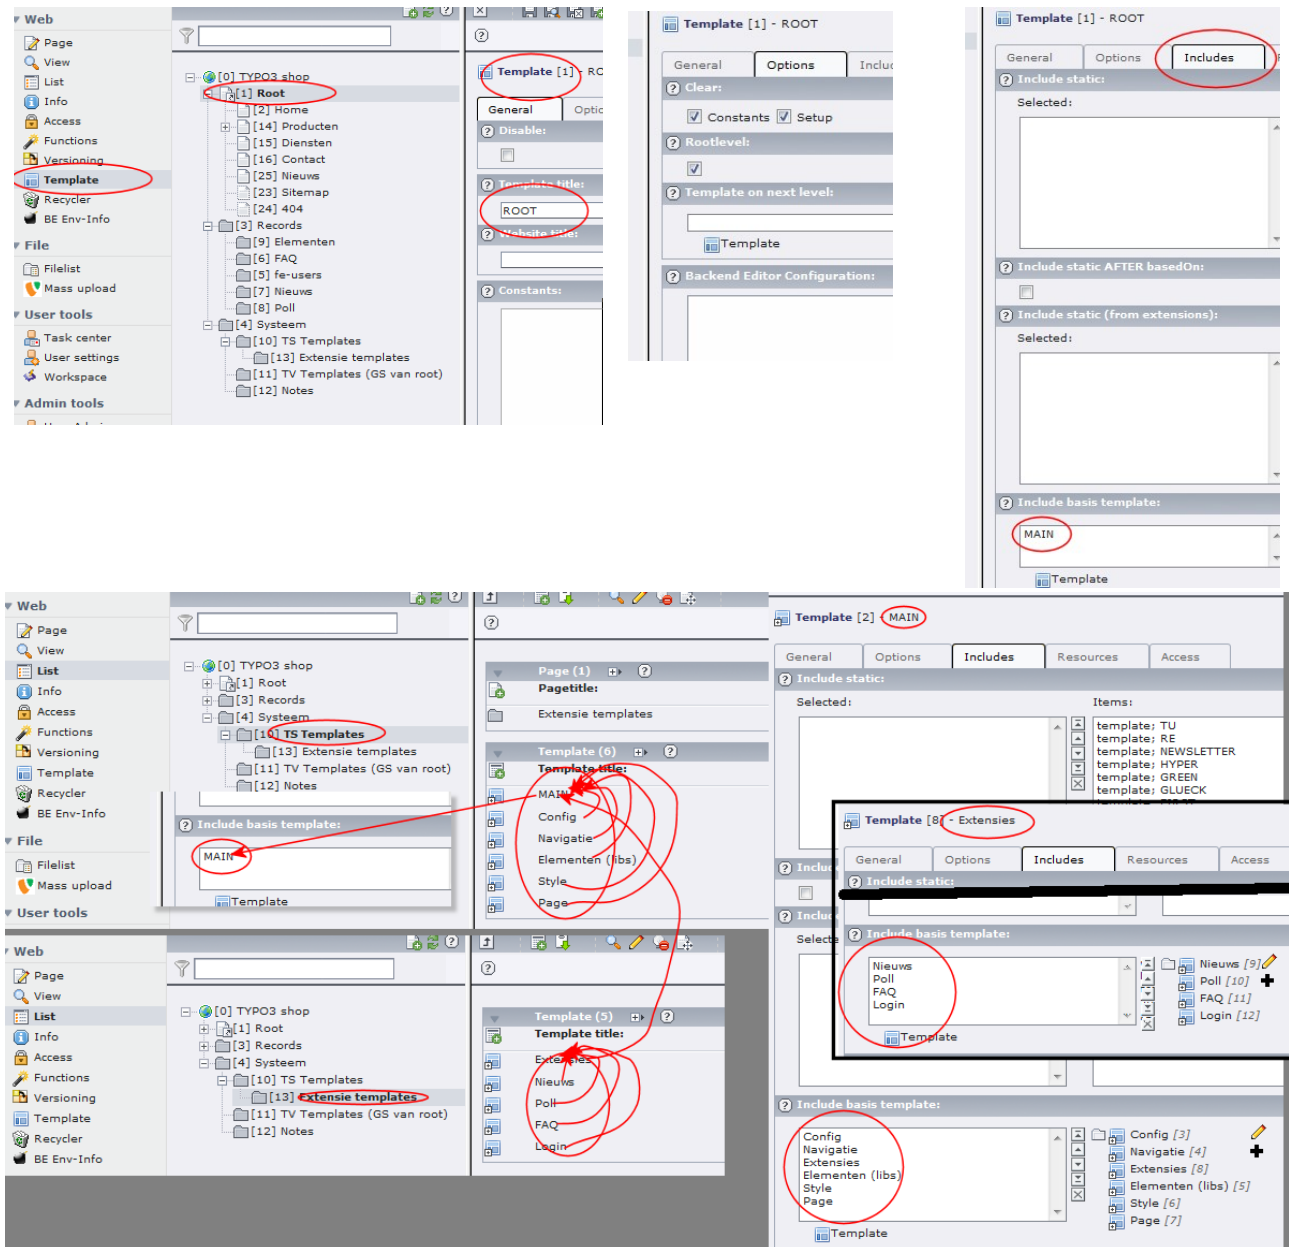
Web
Page
View
List
Info
Access
Functions
Versioning
Template
Recycler
BE Env-Info
File
Filelist
Mass upload
User tools
Task center
User settings
Workspace
Admin tools

[0] TYPO3 shop
[1] Root
[2] Home
[14] Producten
[15] Diensten
[16] Contact
[25] Nieuws
[23] Sitemap
[24] 404
[3] Records
[9] Elementen
[6] FAQ
[5] fe-users
[7] Nieuws
[8] Poll
[4] Systeem
[10] TS Templates
[13] Extensie templates
[11] TV Templates (GS van root)
[12] Notes

Template [1] - RO
General
Optio
Disable:
Template title:
ROOT
Website title:
Constants:

Template [1] - ROOT
General
Options
Inclu
Clear:
Constants
Setup
Rootlevel:
Template on next level:
Template
Backend Editor Configuration:

Template [1] - ROOT
General
Options
Includes
Include static:
Selected:
Include static AFTER basedOn:
Include static (from extensions):
Selected:
Include basis template:
MAIN
Template

Web
Page
View
List
Info
Access
Functions
Versioning
Template
Recycler
BE Env-Info
File
Filelist
Mass upload
User tools

[0] TYPO3 shop
[1] Root
[3] Records
[4] Systeem
[10] TS Templates
[13] Extensie templates
[11] TV Templates (GS van root)
[12] Notes
Include basis template:
MAIN
Template

Page (1)
Pagetitle:
Extensie templates
Template (6)
Template title:
MAIN
Config
Navigatie
Elementen (libs)
Style
Page

Template [2] - MAIN
General
Options
Includes
Resources
Access
Include static:
Selected:
Items:
template; TU
template; RE
template; NEWSLETTER
template; HYPER
template; GREEN
template; GLUECK
Inclu
Inclu
Selecte
Include basis template:
Config
Navigatie
Extensies
Elementen (libs)
Style
Page
Template
Config [3]
Navigatie [4]
Extensies [8]
Elementen (libs) [5]
Style [6]
Page [7]

Template [8] - Extensies
General
Options
Includes
Resources
Access
Include static:
Include basis template:
Nieuws
Poll
FAQ
Login
Template
Nieuws [9]
Poll [10]
FAQ [11]
Login [12]

Web
Page
View
List
Info
Access
Functions
Versioning
Template
Recycler
BE Env-Info

[0] TYPO3 shop
[1] Root
[3] Records
[4] Systeem
[10] TS Templates
[13] Extensie templates
[11] TV Templates (GS van root)
[12] Notes

Template (5)
Template title:
Extensies
Nieuws
Poll
FAQ
Login